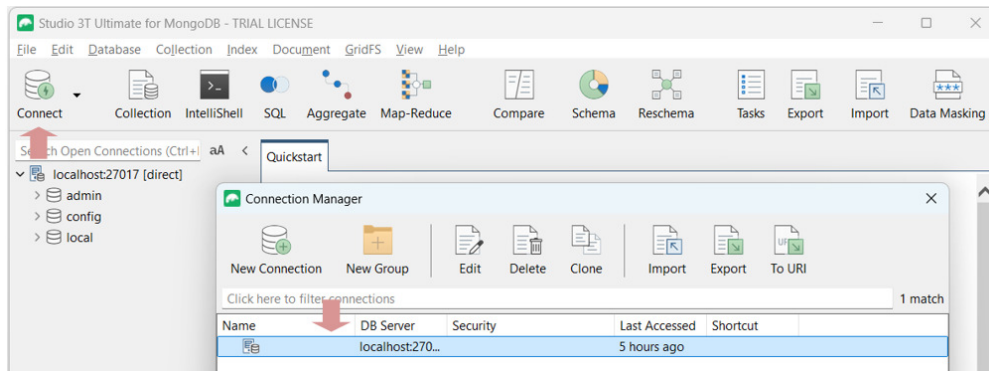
Studio 3T Ultimate for MongoDB - TRIAL LICENSE

File Edit Database Collection Index Document GridFS View Help

Connect Collection IntelliShell SQL Aggregate Map-Reduce Compare Schema Reschema Tasks Export Import Data Masking

S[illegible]ch Open Connections (Ctrl+I aA < Quickstart

localhost:27017 [direct]
admin
config
local

Connection Manager

New Connection New Group Edit Delete Clone Import Export To URI

Click here to filter connections 1 match

| Name | DB Server | Security | Last Accessed | Shortcut |
|---|---|---|---|---|
| | localhost:270... | | 5 hours ago | |